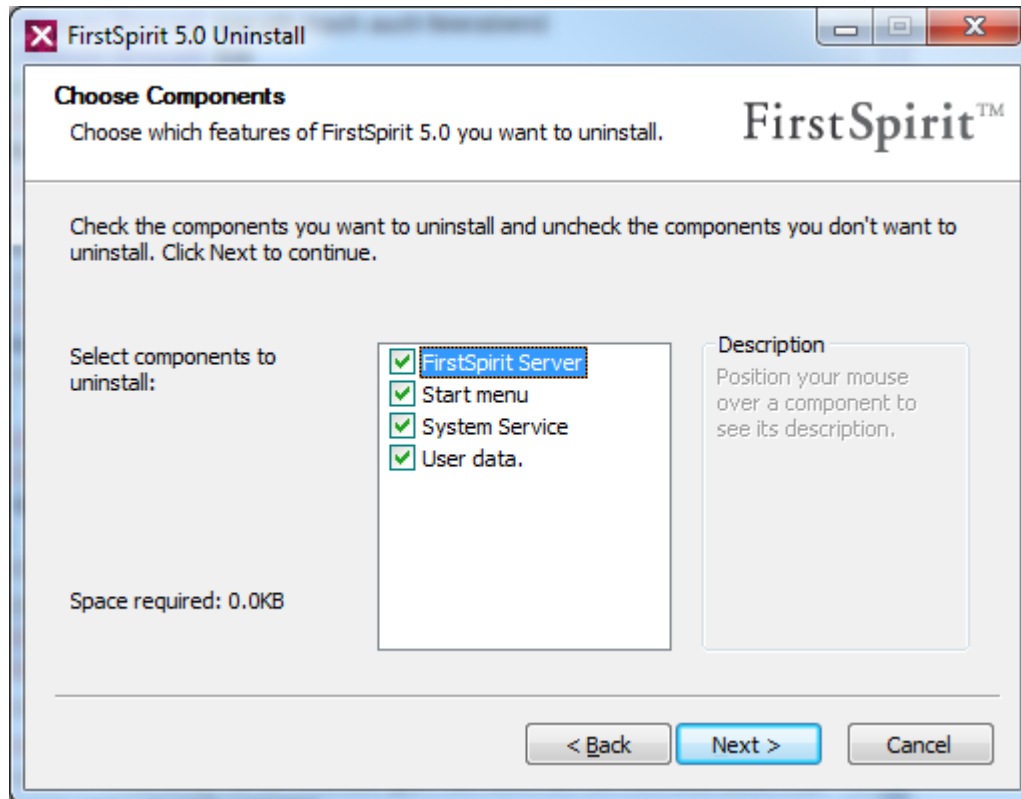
FirstSpirit 5.0 Uninstall

Choose Components
Choose which features of FirstSpirit 5.0 you want to uninstall.

FirstSpirit™

Check the components you want to uninstall and uncheck the components you don't want to uninstall. Click Next to continue.

Select components to uninstall:

FirstSpirit Server
Start menu
System Service
User data.

Description
Position your mouse over a component to see its description.

Space required: 0.0KB

< Back
Next >
Cancel